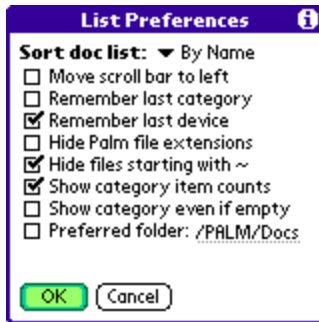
List Preferences

Sort doc list: ▼ By Name

☐ Move scroll bar to left
☐ Remember last category
☑ Remember last device
☐ Hide Palm file extensions
☑ Hide files starting with ~
☑ Show category item counts
☐ Show category even if empty
☐ Preferred folder: /PALM/Docs

OK Cancel